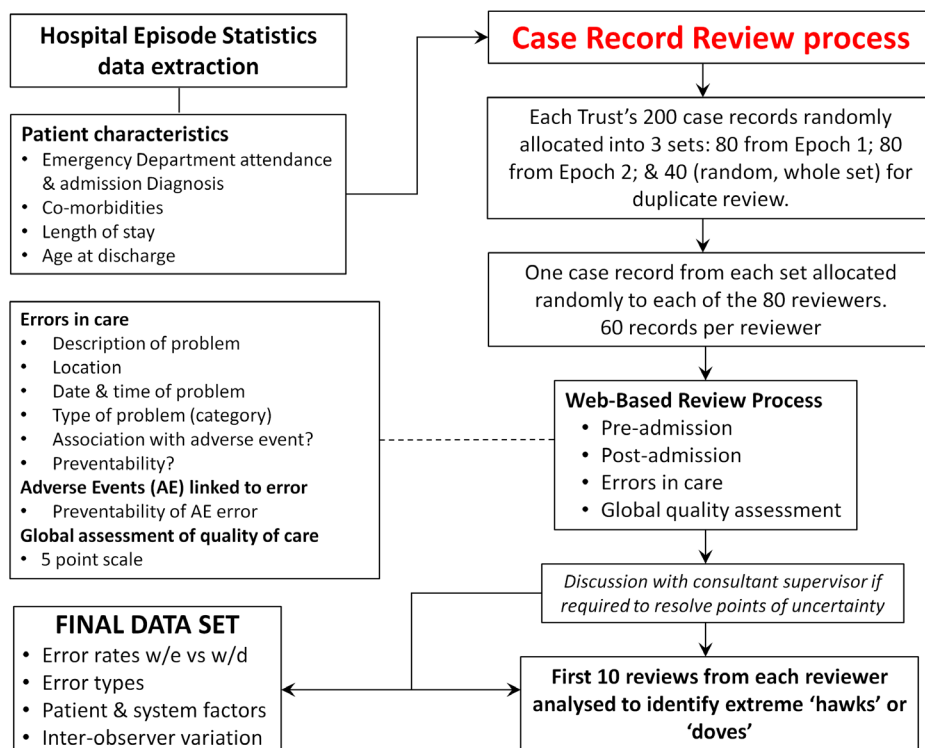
Hospital Episode Statistics data extraction

Patient characteristics
• Emergency Department attendance & admission Diagnosis
• Co-morbidities
• Length of stay
• Age at discharge

Case Record Review process

Each Trust's 200 case records randomly allocated into 3 sets: 80 from Epoch 1; 80 from Epoch 2; & 40 (random, whole set) for duplicate review.

One case record from each set allocated randomly to each of the 80 reviewers. 60 records per reviewer

Errors in care
• Description of problem
• Location
• Date & time of problem
• Type of problem (category)
• Association with adverse event?
• Preventability?
Adverse Events (AE) linked to error
• Preventability of AE error
Global assessment of quality of care
• 5 point scale

Web-Based Review Process
• Pre-admission
• Post-admission
• Errors in care
• Global quality assessment

Discussion with consultant supervisor if required to resolve points of uncertainty

FINAL DATA SET
• Error rates w/e vs w/d
• Error types
• Patient & system factors
• Inter-observer variation

First 10 reviews from each reviewer analysed to identify extreme 'hawks' or 'doves'